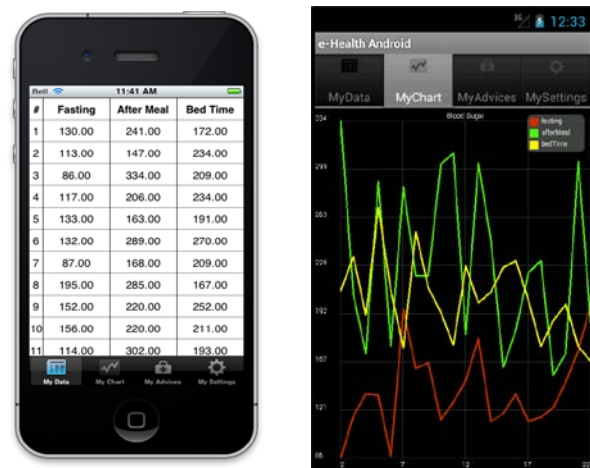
Bell 11:41 AM

| # | Fasting | After Meal | Bed Time |
|---|---|---|---|
| 1 | 130.00 | 241.00 | 172.00 |
| 2 | 113.00 | 147.00 | 234.00 |
| 3 | 86.00 | 334.00 | 209.00 |
| 4 | 117.00 | 206.00 | 234.00 |
| 5 | 133.00 | 163.00 | 191.00 |
| 6 | 132.00 | 289.00 | 270.00 |
| 7 | 87.00 | 168.00 | 209.00 |
| 8 | 195.00 | 285.00 | 167.00 |
| 9 | 152.00 | 220.00 | 252.00 |
| 10 | 156.00 | 220.00 | 211.00 |
| 11 | 114.00 | 302.00 | 193.00 |

My Data My Chart My Advices My Settings

12:33

e-Health Android

MyData MyChart MyAdvices MySettings

Blood Sugar

fasting
afterMeal
bedTime

334
299
263
228
192
157
121
86

2 7 12 17 22